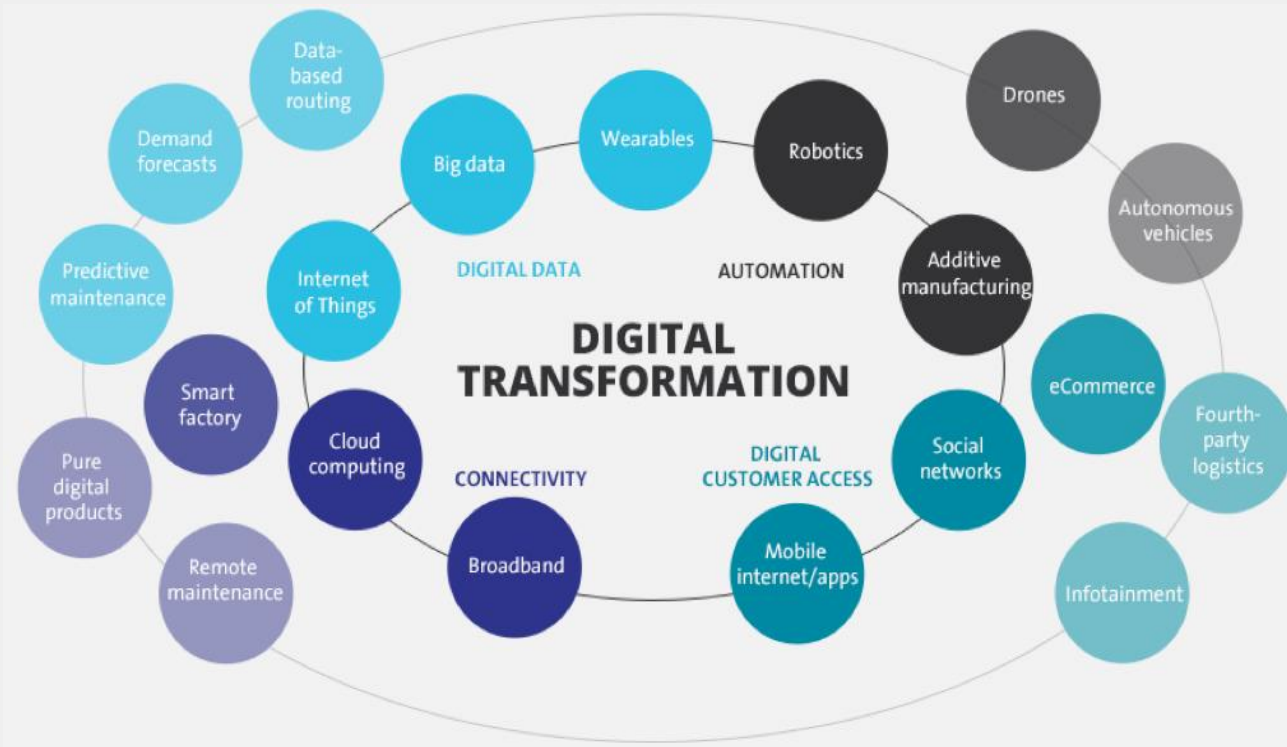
Data-based routing

Demand forecasts

Predictive maintenance

Smart factory

Pure digital products

Remote maintenance

Big data

Wearables

Robotics

Drones

Autonomous vehicles

Internet of Things

DIGITAL DATA

AUTOMATION

Additive manufacturing

DIGITAL TRANSFORMATION

eCommerce

Fourth-party logistics

Cloud computing

CONNECTIVITY

DIGITAL CUSTOMER ACCESS

Social networks

Broadband

Mobile internet/apps

Infotainment